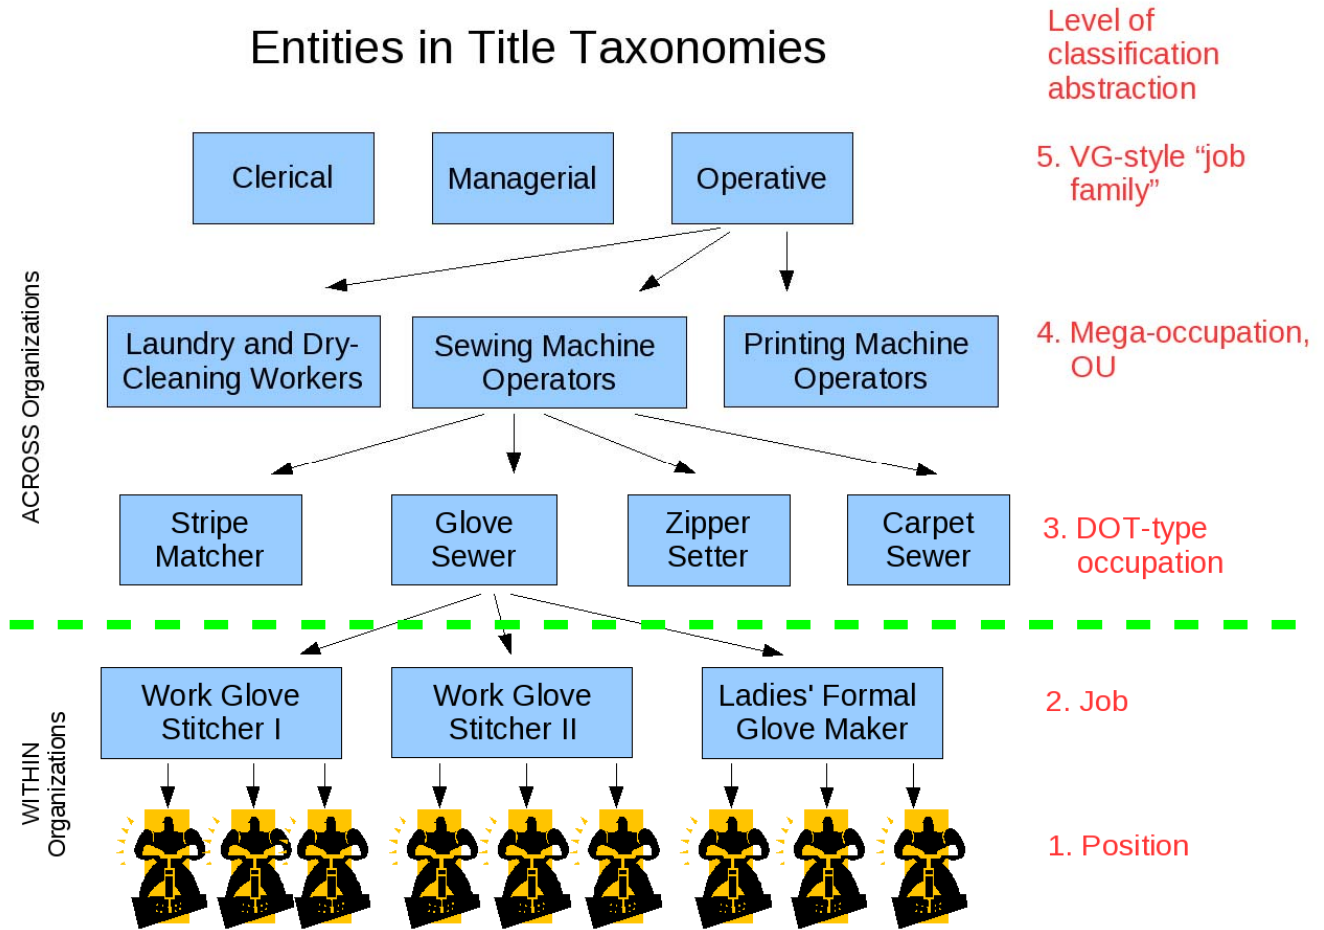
Entities in Title Taxonomies

Level of classification abstraction

Clerical

Managerial

Operative

5. VG-style “job family”

ACROSS Organizations

Laundry and Dry-Cleaning Workers

Sewing Machine Operators

Printing Machine Operators

4. Mega-occupation, OU

Stripe Matcher

Glove Sewer

Zipper Setter

Carpet Sewer

3. DOT-type occupation

WITHIN Organizations

Work Glove Stitcher I

Work Glove Stitcher II

Ladies' Formal Glove Maker

2. Job

1. Position